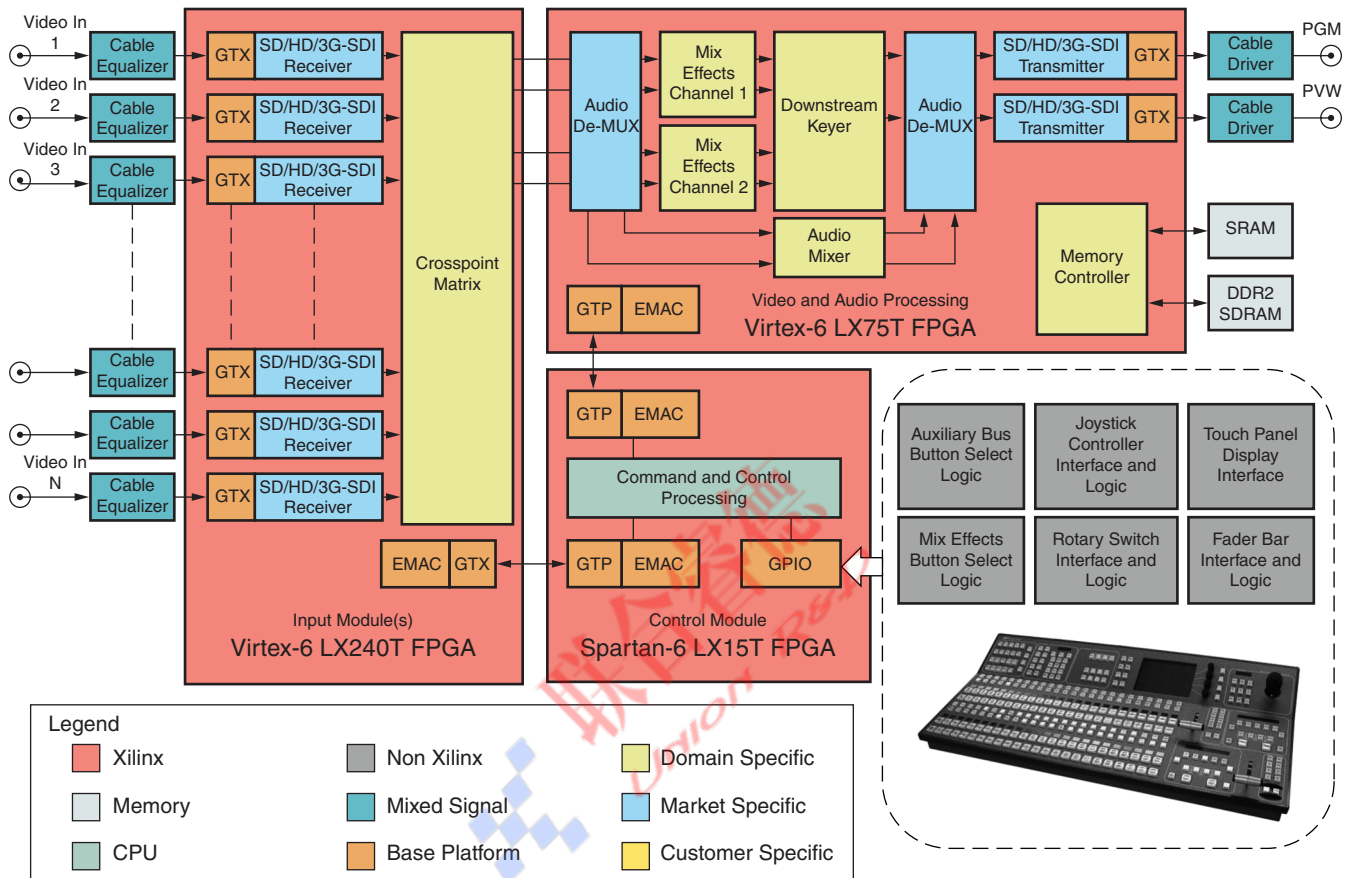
Video In 1
Cable Equalizer
Video In 2
Cable Equalizer
Video In 3
Cable Equalizer
Cable Equalizer
Cable Equalizer
Video In N
Cable Equalizer

GTX
SD/HD/3G-SDI Receiver
GTX
SD/HD/3G-SDI Receiver
GTX
SD/HD/3G-SDI Receiver
GTX
SD/HD/3G-SDI Receiver
GTX
SD/HD/3G-SDI Receiver
GTX
SD/HD/3G-SDI Receiver

Crosspoint Matrix

EMAC
GTX

Input Module(s)
Virtex-6 LX240T FPGA

Audio De-MUX
Mix Effects Channel 1
Mix Effects Channel 2
Downstream Keyer
Audio Mixer
Audio De-MUX
SD/HD/3G-SDI Transmitter
GTX
SD/HD/3G-SDI Transmitter
GTX
Cable Driver
PGM
Cable Driver
PVW
Memory Controller
SRAM
DDR2 SDRAM
GTP
EMAC
Video and Audio Processing
Virtex-6 LX75T FPGA

GTP
EMAC
Command and Control Processing
GTP
EMAC
GPIO
Control Module
Spartan-6 LX15T FPGA

Auxiliary Bus Button Select Logic
Joystick Controller Interface and Logic
Touch Panel Display Interface
Mix Effects Button Select Logic
Rotary Switch Interface and Logic
Fader Bar Interface and Logic

Legend
Xilinx
Non Xilinx
Domain Specific
Memory
Mixed Signal
Market Specific
CPU
Base Platform
Customer Specific